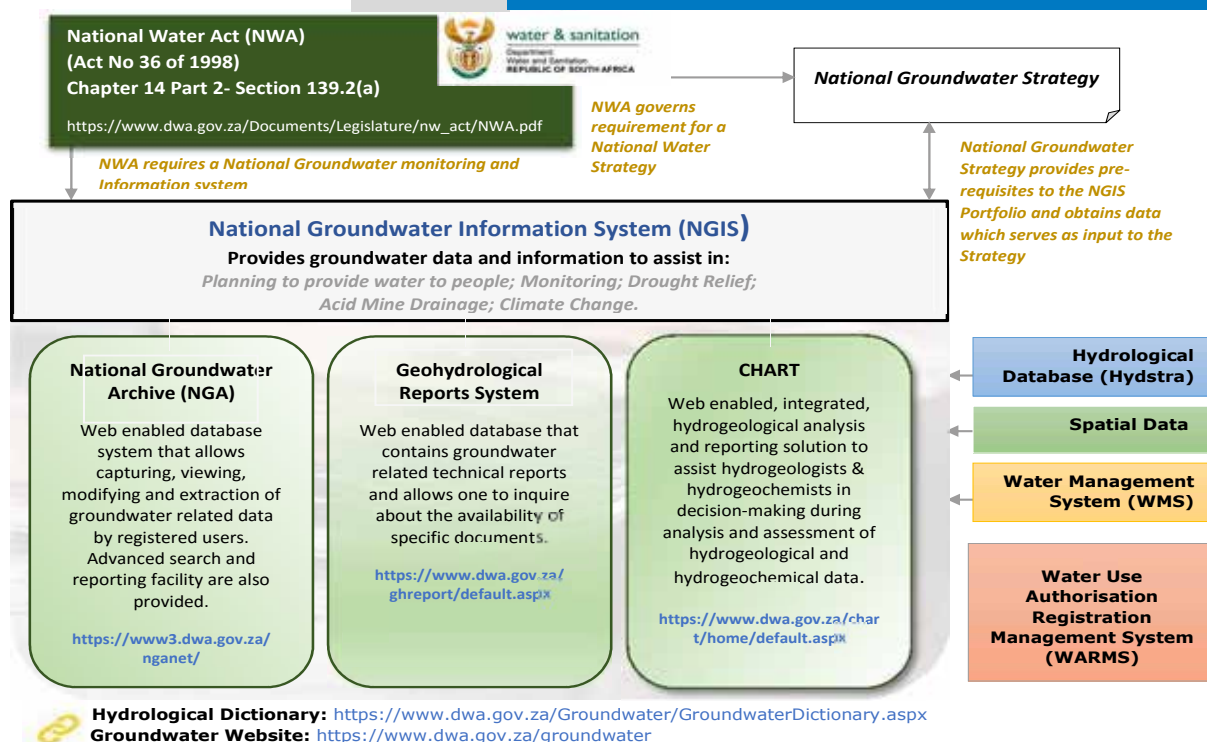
National Water Act (NWA)
(Act No 36 of 1998)
Chapter 14 Part 2- Section 139.2(a)

https://www.dwa.gov.za/Documents/Legislature/nw_act/NWA.pdf

water & sanitation
Department: Water and Sanitation REPUBLIC OF SOUTH AFRICA

National Groundwater Strategy

NWA governs requirement for a National Water Strategy

NWA requires a National Groundwater monitoring and Information system

National Groundwater Strategy provides pre-requisites to the NGIS Portfolio and obtains data which serves as input to the Strategy

National Groundwater Information System (NGIS)
Provides groundwater data and information to assist in:
Planning to provide water to people; Monitoring; Drought Relief; Acid Mine Drainage; Climate Change.

National Groundwater Archive (NGA)
Web enabled database system that allows capturing, viewing, modifying and extraction of groundwater related data by registered users. Advanced search and reporting facility are also provided.
https://www3.dwa.gov.za/nganet/

Geohydrological Reports System
Web enabled database that contains groundwater related technical reports and allows one to inquire about the availability of specific documents.
https://www.dwa.gov.za/ghreport/default.aspx

CHART
Web enabled, integrated, hydrogeological analysis and reporting solution to assist hydrogeologists & hydrogeochemists in decision-making during analysis and assessment of hydrogeological and hydrogeochemical data.
https://www.dwa.gov.za/chart/home/default.aspx

Hydrological Database (Hydstra)

Spatial Data

Water Management System (WMS)

Water Use Authorisation Registration Management System (WARMS)

Hydrological Dictionary: https://www.dwa.gov.za/Groundwater/GroundwaterDictionary.aspx
Groundwater Website: https://www.dwa.gov.za/groundwater